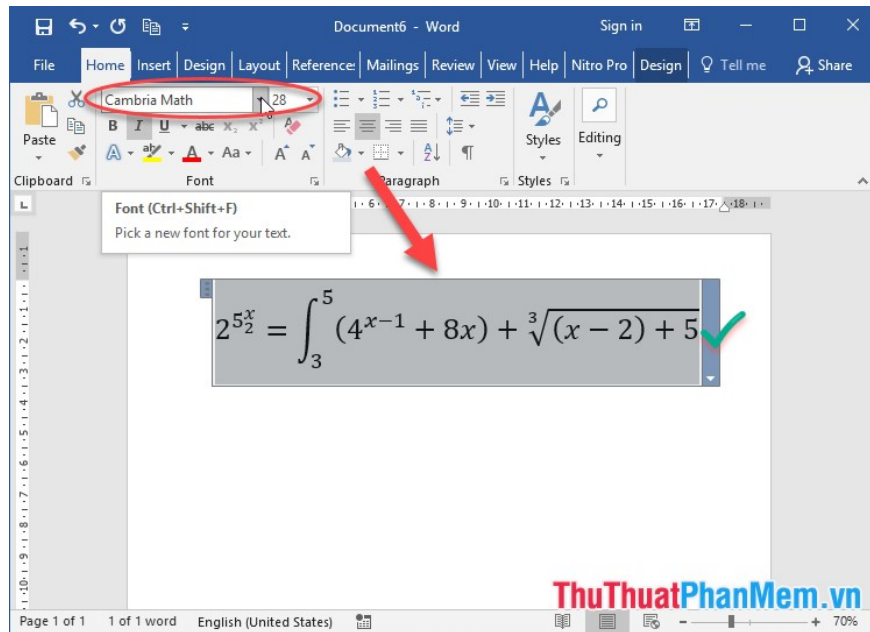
Document6 - Word

Sign in

File | Home | Insert | Design | Layout | References | Mailings | Review | View | Help | Nitro Pro | Design | Tell me | Share

Cambria Math | 28

Paste

B I U abc $x_2$ $x^2$

A A Aa A A

Clipboard | Font | Paragraph | Styles

Styles

Editing

Font (Ctrl+Shift+F)

Pick a new font for your text.

$2^{5^{\frac{x}{2}}} = \int_{3}^{5} (4^{x-1} + 8x) + \sqrt[3]{(x-2)+5}$

ThuThuatPhanMem.vn

Page 1 of 1 | 1 of 1 word | English (United States) | 70%